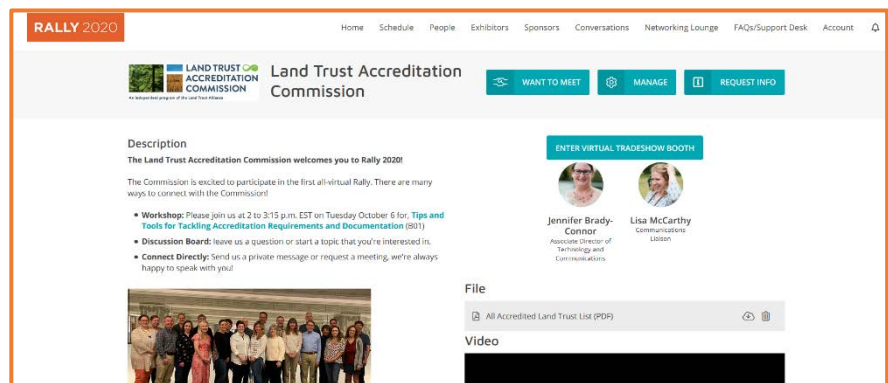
RALLY 2020

Home Schedule People Exhibitors Sponsors Conversations Networking Lounge FAQs/Support Desk Account

LAND TRUST ACCREDITATION COMMISSION
An independent program of the Land Trust Alliance

Land Trust Accreditation Commission

WANT TO MEET MANAGE REQUEST INFO

Description

The Land Trust Accreditation Commission welcomes you to Rally 2020!

The Commission is excited to participate in the first all-virtual Rally. There are many ways to connect with the Commission!

- **Workshop:** Please join us at 2 to 3:15 p.m. EST on Tuesday October 6 for, Tips and Tools for Tackling Accreditation Requirements and Documentation (801)
- **Discussion Board:** leave us a question or start a topic that you're interested in.
- **Connect Directly:** Send us a private message or request a meeting, we're always happy to speak with you!

ENTER VIRTUAL TRADESHOW BOOTH

Jennifer Brady-Connor
Associate Director of Technology and Communications

Lisa McCarthy
Communications Liaison

File

All Accredited Land Trust List (PDF)

Video